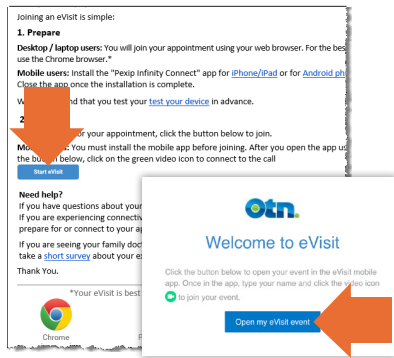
Joining an eVisit is simple:

1. Prepare

Desktop / laptop users: You will join your appointment using your web browser. For the bes use the Chrome browser.*

Mobile users: Install the "Pexip Infinity Connect" app for iPhone/iPad or for Android ph Close the app once the installation is complete.

W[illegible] nd that you test your test your device in advance.

2 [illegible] r your appointment, click the button below to join.

Mo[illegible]: You must install the mobile app before joining. After you open the app us the bu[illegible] n below, click on the green video icon to connect to the call

Start eVisit

Need help?
If you have questions about your
If you are experiencing connectiv
prepare for or connect to your ap

If you are seeing your family doc
take a short survey about your ex

Thank You.

*Your eVisit is best

Chrome

otn.

Welcome to eVisit

Click the button below to open your event in the eVisit mobile app. Once in the app, type your name and click the video icon to join your event.

Open my eVisit event